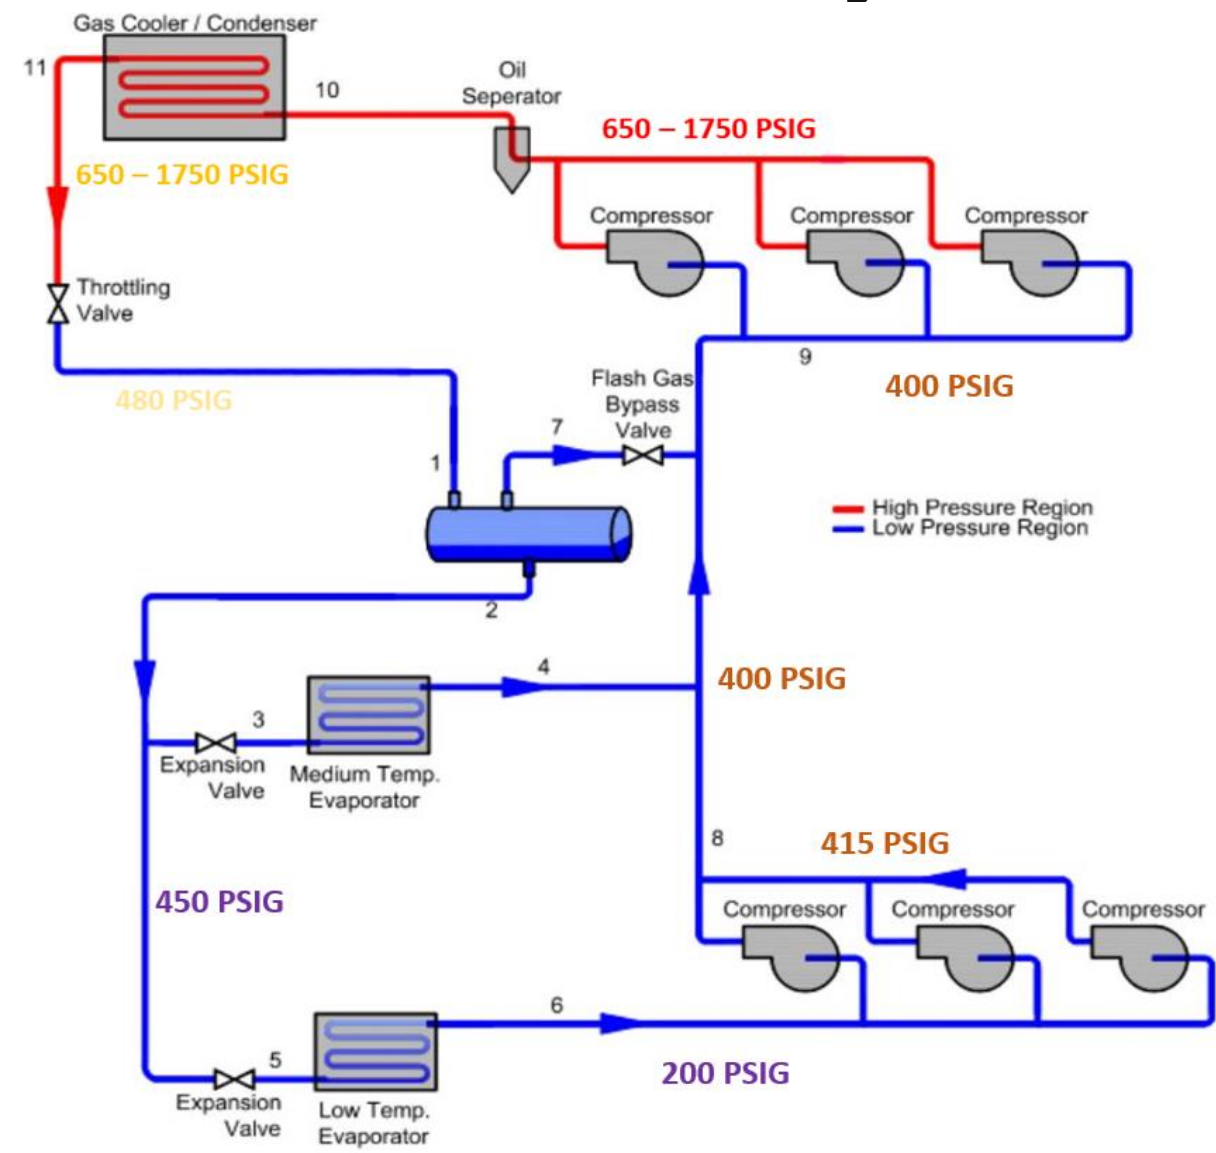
Gas Cooler / Condenser

11

10

Oil Seperator

650 – 1750 PSIG

650 – 1750 PSIG

Compressor

Compressor

Compressor

Throttling Valve

9

400 PSIG

480 PSIG

Flash Gas Bypass Valve

7

1

High Pressure Region
Low Pressure Region

2

4

400 PSIG

3

Expansion Valve

Medium Temp. Evaporator

8

415 PSIG

450 PSIG

Compressor

Compressor

Compressor

6

5

Expansion Valve

Low Temp. Evaporator

200 PSIG